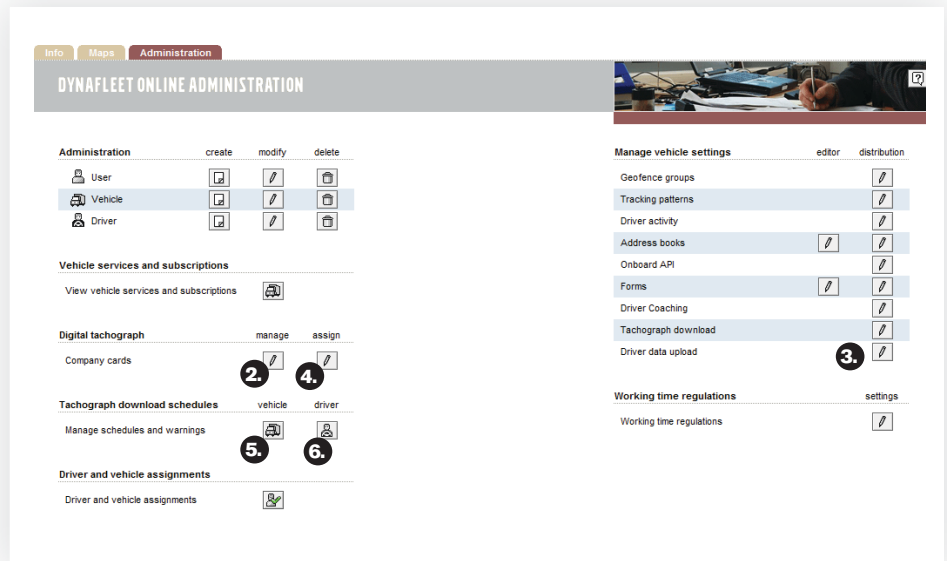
Info Maps Administration

DYNAFLEET ONLINE ADMINISTRATION

?

| Administration | create | modify | delete |
|---|---|---|---|
| User | | | |
| Vehicle | | | |
| Driver | | | |

Vehicle services and subscriptions

View vehicle services and subscriptions

| Digital tachograph | manage | assign |
|---|---|---|
| Company cards | 2. | 4. |

| Tachograph download schedules | vehicle | driver |
|---|---|---|
| Manage schedules and warnings | 5. | 6. |

Driver and vehicle assignments

Driver and vehicle assignments

| Manage vehicle settings | editor | distribution |
|---|---|---|
| Geofence groups | | |
| Tracking patterns | | |
| Driver activity | | |
| Address books | | |
| Onboard API | | |
| Forms | | |
| Driver Coaching | | |
| Tachograph download | | |
| Driver data upload | 3. | |

| Working time regulations | settings |
|---|---|
| Working time regulations | |